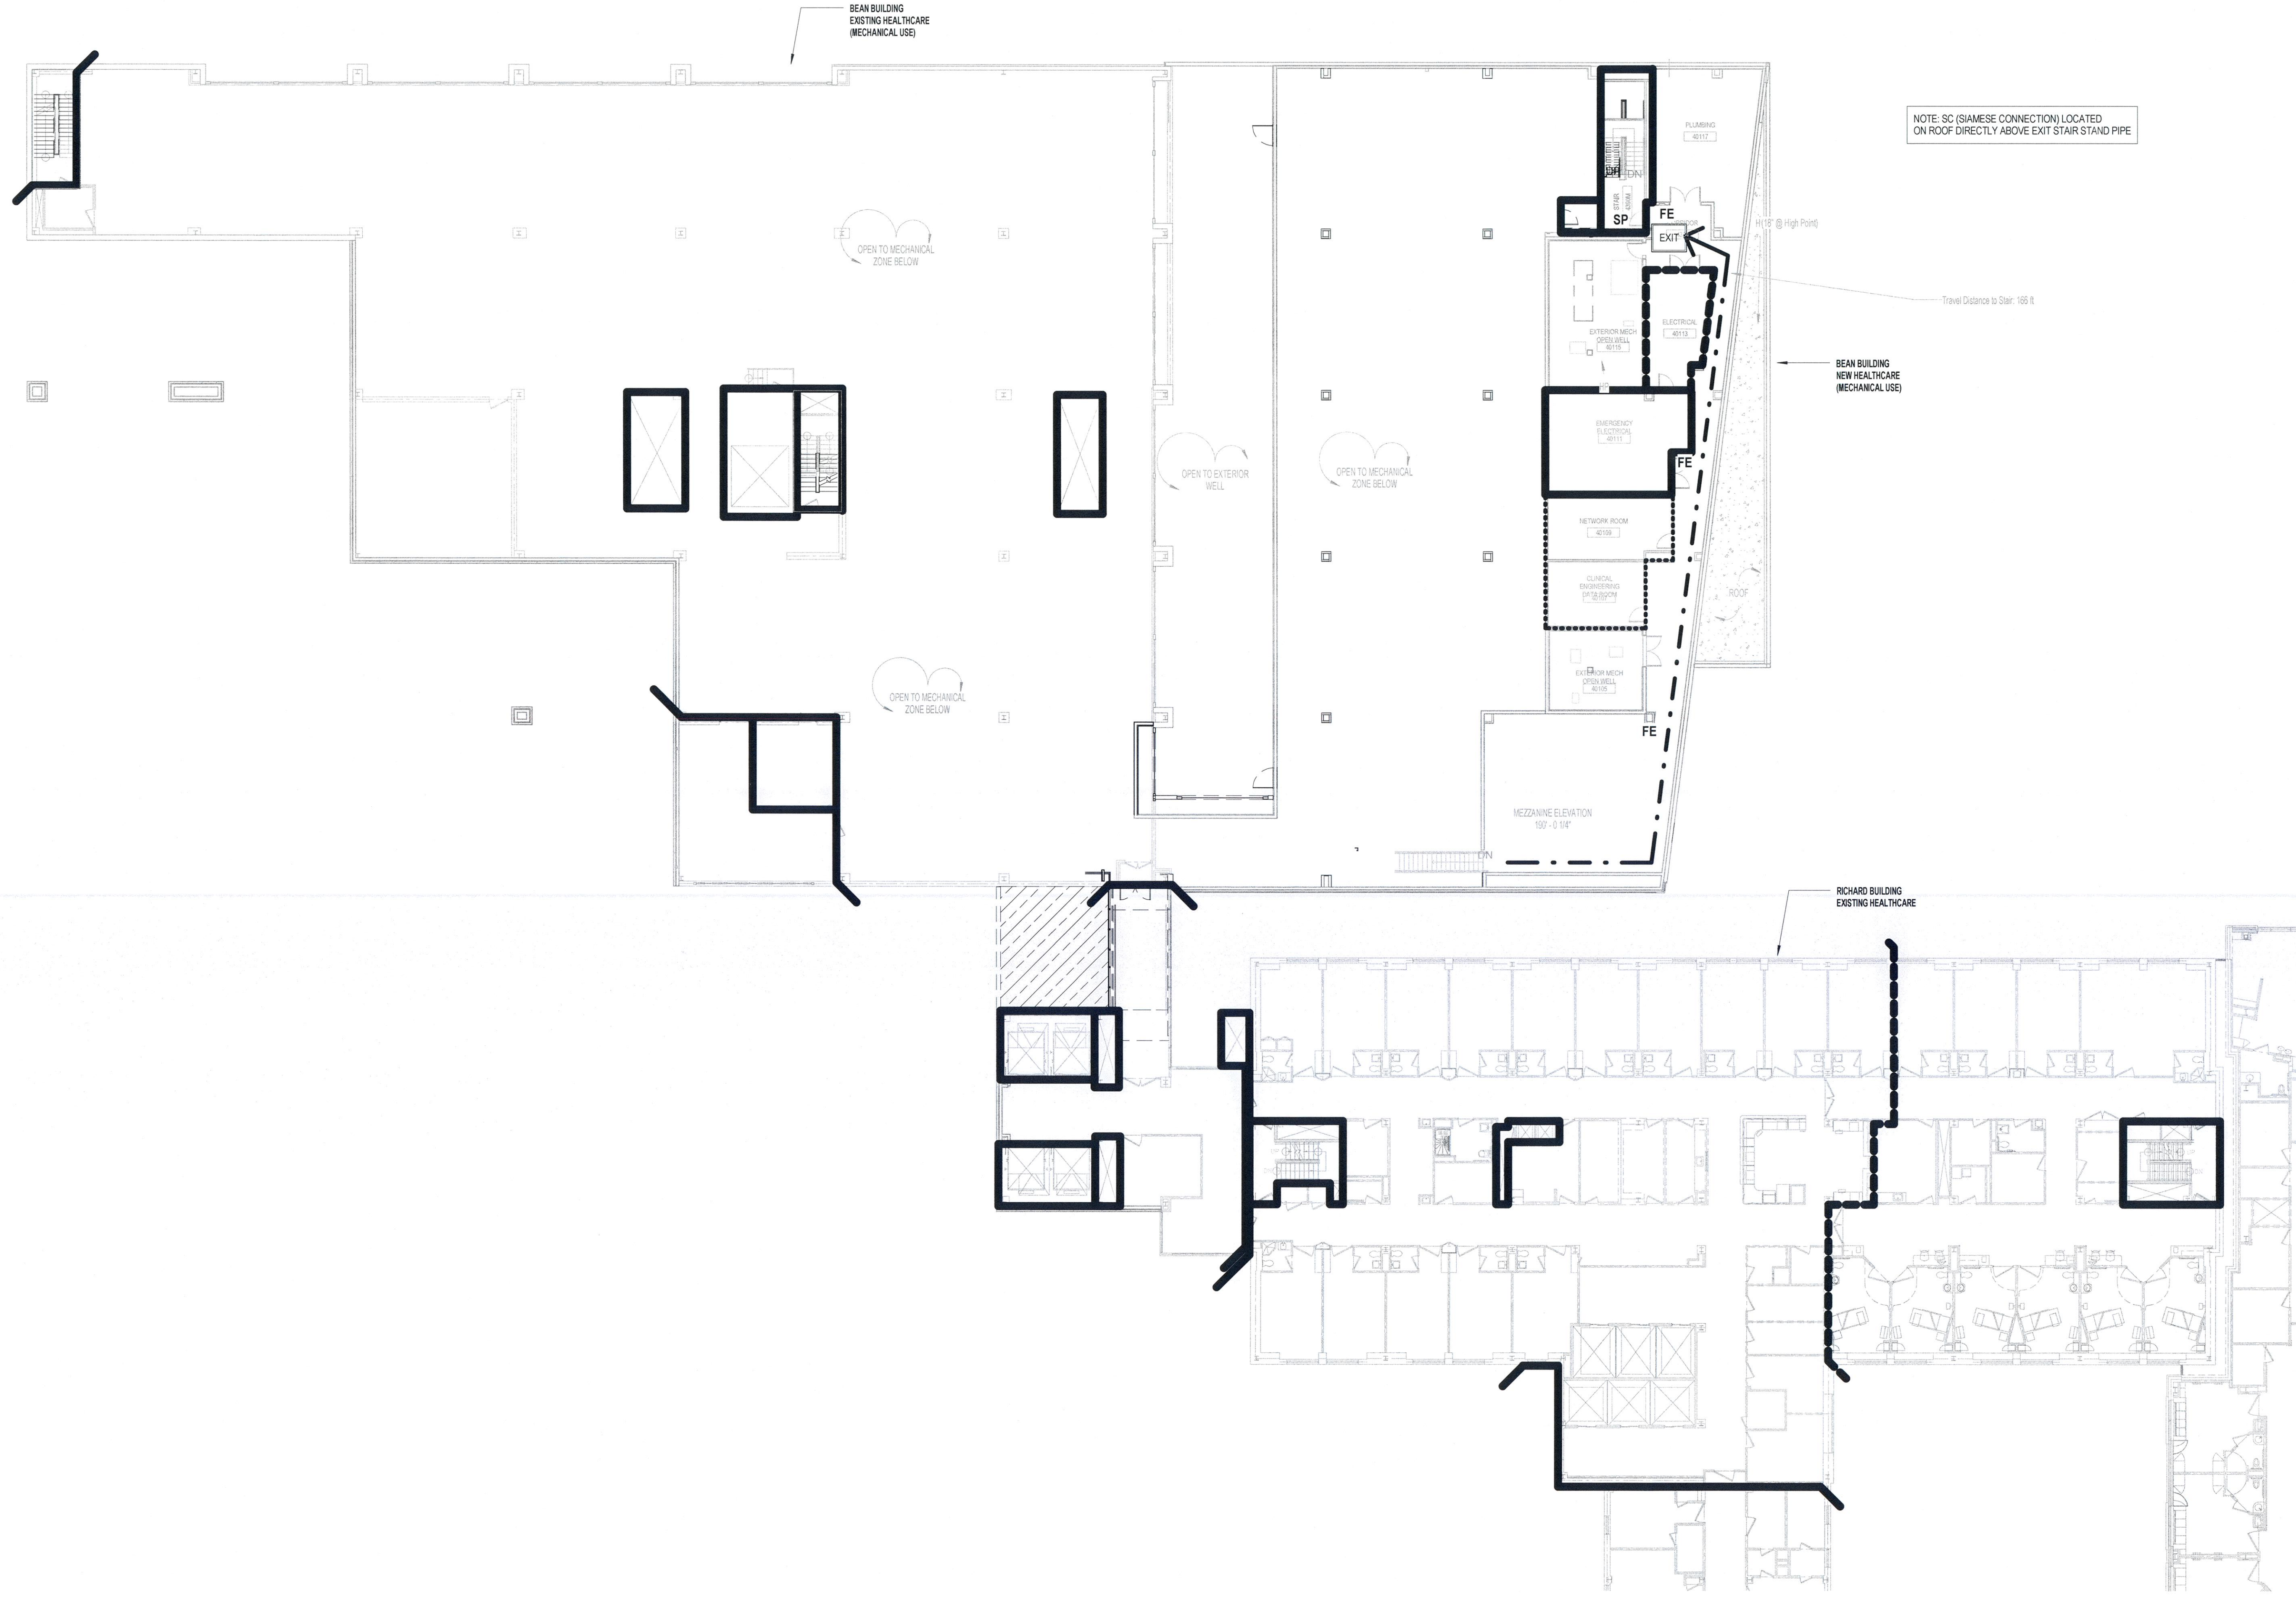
BEAN BUILDING
EXISTING HEALTHCARE
(MECHANICAL USE)

NOTE: SC (SIAMESE CONNECTION) LOCATED
ON ROOF DIRECTLY ABOVE EXIT STAIR STAND PIPE

PLUMBING
40117

DN

STAIR
40

SP

FE

EXIT

H(18" @ High Point)

Travel Distance to Stair: 166 ft

OPEN TO MECHANICAL
ZONE BELOW

EXTERIOR MECH
OPEN WELL
40115

ELECTRICAL
40113

BEAN BUILDING
NEW HEALTHCARE
(MECHANICAL USE)

EMERGENCY
ELECTRICAL
40111

FE

OPEN TO EXTERIOR
WELL

OPEN TO MECHANICAL
ZONE BELOW

NETWORK ROOM
40109

CLINICAL
ENGINEERING
DATA ROOM
40107

ROOF

EXTERIOR MECH
OPEN WELL
40105

OPEN TO MECHANICAL
ZONE BELOW

FE

MEZZANINE ELEVATION
150' - 0 1/4"

DN

RICHARD BUILDING
EXISTING HEALTHCARE